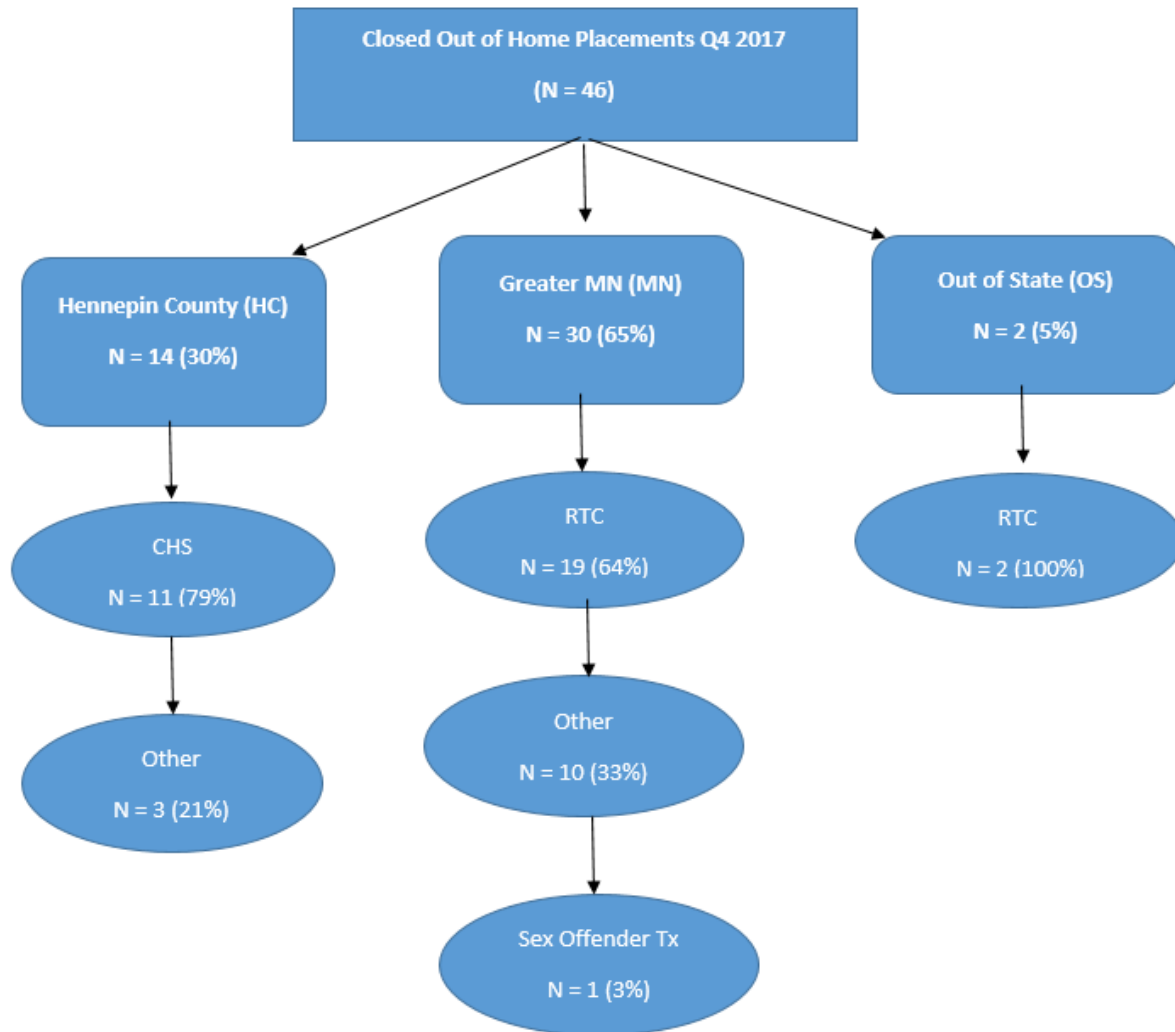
Closed Out of Home Placements Q4 2017

(N = 46)

Hennepin County (HC)

N = 14 (30%)

Greater MN (MN)

N = 30 (65%)

Out of State (OS)

N = 2 (5%)

CHS

N = 11 (79%)

Other

N = 3 (21%)

RTC

N = 19 (64%)

Other

N = 10 (33%)

Sex Offender Tx

N = 1 (3%)

RTC

N = 2 (100%)